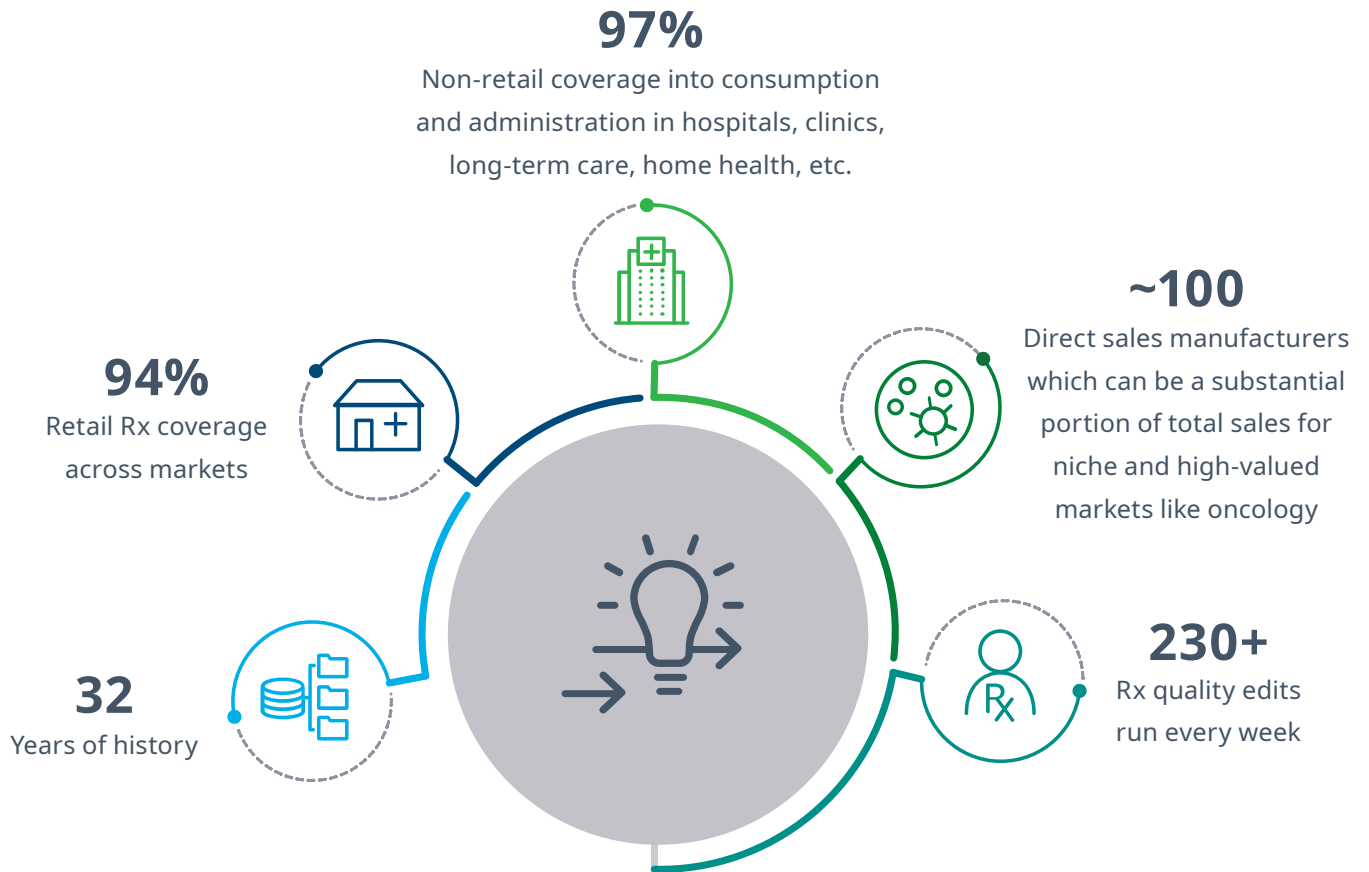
97%
Non-retail coverage into consumption and administration in hospitals, clinics, long-term care, home health, etc.

~100
Direct sales manufacturers which can be a substantial portion of total sales for niche and high-valued markets like oncology

94%
Retail Rx coverage across markets

230+
Rx quality edits run every week

32
Years of history

Rx